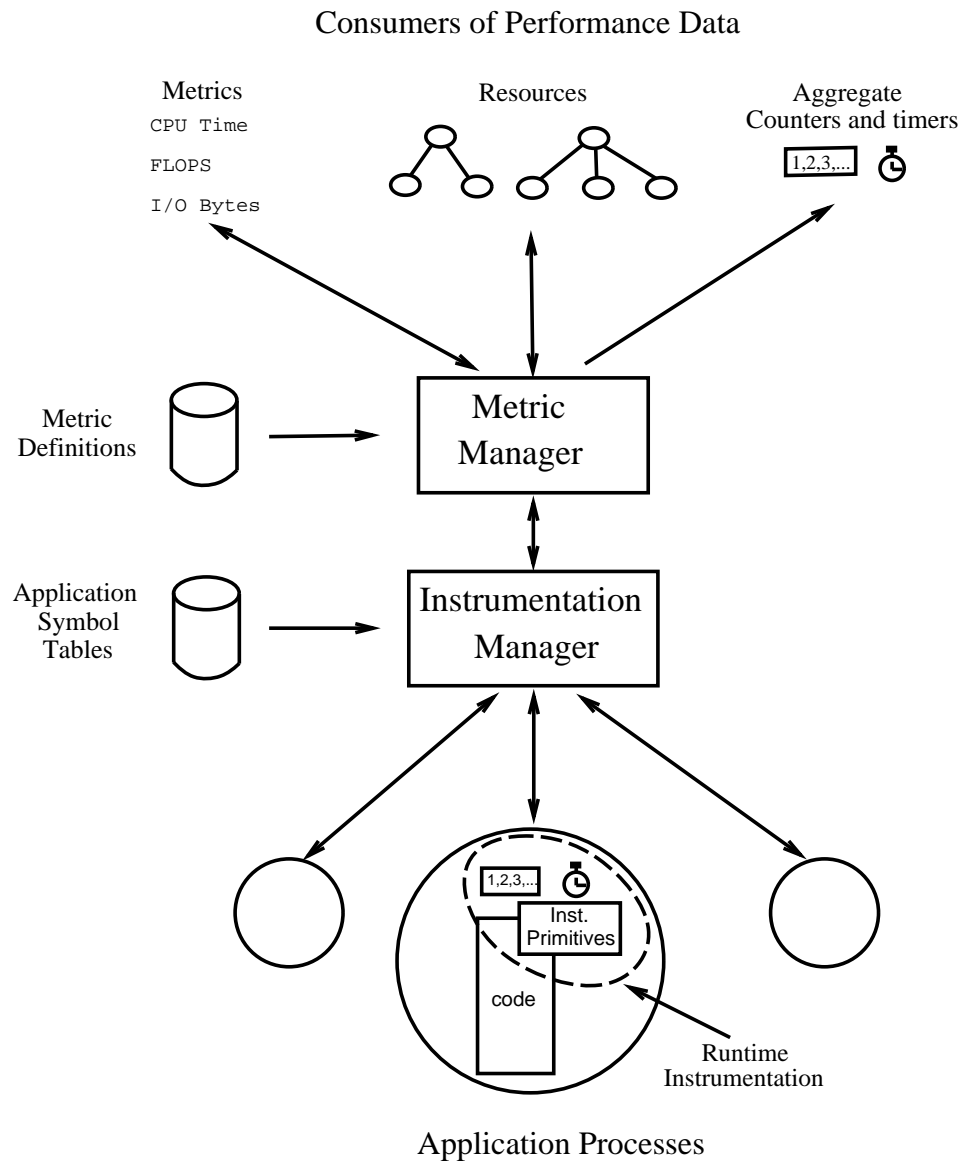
Consumers of Performance Data

Metrics
CPU Time
FLOPS
I/O Bytes

Resources

Aggregate
Counters and timers
1,2,3,...

Metric Definitions

Metric Manager

Application Symbol Tables

Instrumentation Manager

1,2,3,...

Inst. Primitives

code

Runtime Instrumentation

Application Processes